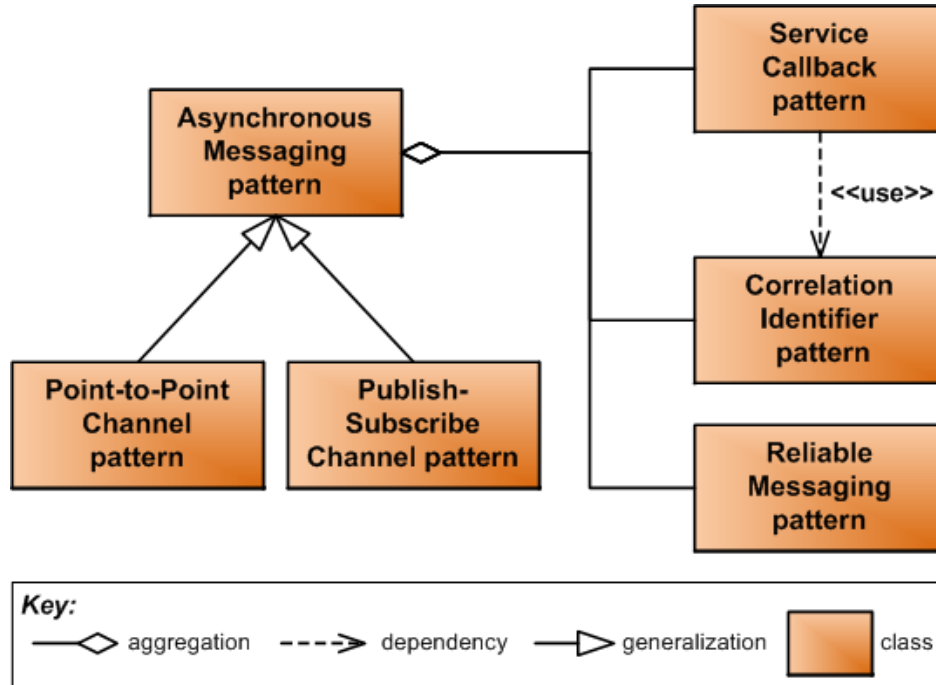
Asynchronous Messaging pattern

Service Callback pattern

<<use>>

Correlation Identifier pattern

Reliable Messaging pattern

Point-to-Point Channel pattern

Publish-Subscribe Channel pattern

Key:
aggregation
dependency
generalization
class